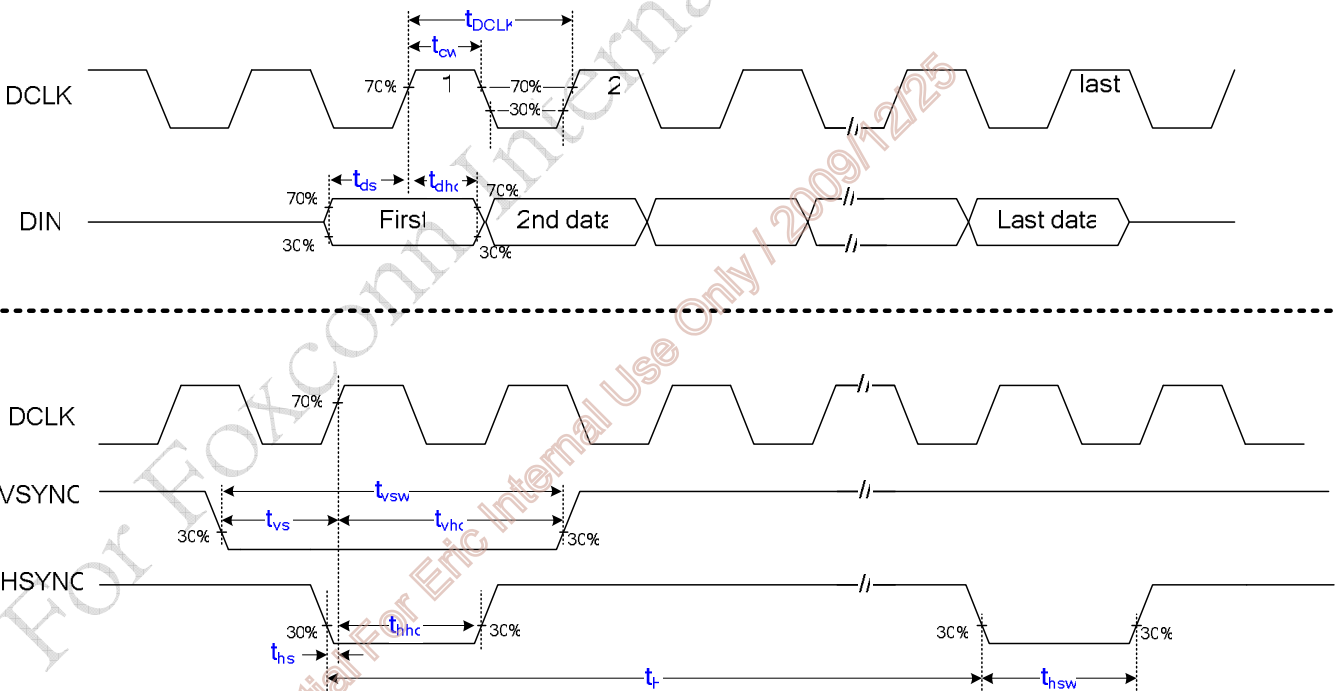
$t_{DCLK}$
$t_{cw}$
DCLK
70%
1
70%
30%
2
last
$t_{ds}$
$t_{dhd}$
70%
70%
DIN
First
2nd data
Last data
30%
30%
DCLK
70%
VSYNC
$t_{vsw}$
$t_{vs}$
$t_{vhd}$
30%
30%
HSYNC
30%
$t_{hhd}$
30%
30%
30%
$t_{hs}$
$t_{H}$
$t_{hsw}$
For Foxconn Internal
Confidential For Eric Internal Use Only / 2009/12/25